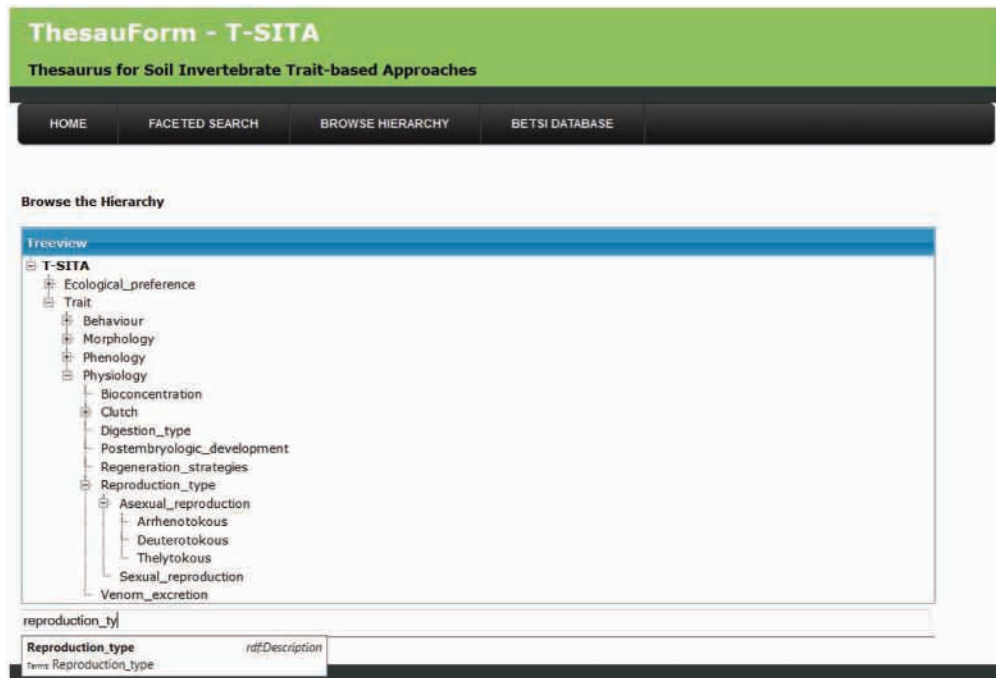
ThesauForm - T-SITA

Thesaurus for Soil Invertebrate Trait-based Approaches

HOME
FACETED SEARCH
BROWSE HIERARCHY
BETSI DATABASE

Browse the Hierarchy

Treeview

T-SITA
Ecological_preference
Trait
Behaviour
Morphology
Phenology
Physiology
Bioconcentration
Clutch
Digestion_type
Postembryologic_development
Regeneration_strategies
Reproduction_type
Asexual_reproduction
Arrhenotokous
Deuterotokous
Thelytokous
Sexual_reproduction
Venom_excretion

reproduction_ty

Reproduction_type
rdf:Description
Term: Reproduction_type